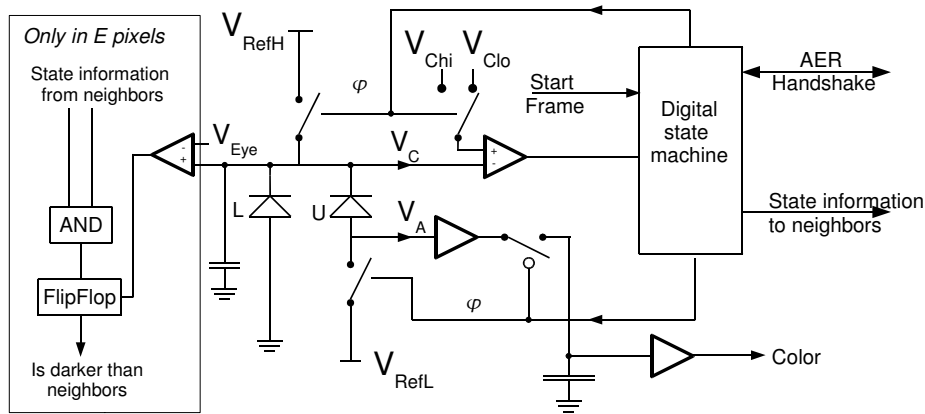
Only in E pixels

State information from neighbors

AND

FlipFlop

Is darker than neighbors

-
+

$V_{Eye}$

$V_{RefH}$

$\varphi$

$V_{Chi}$

$V_{Clo}$

$V_C$

+
-

L

U

$V_A$

$\varphi$

$V_{RefL}$

Start Frame

Digital state machine

AER Handshake

State information to neighbors

Color